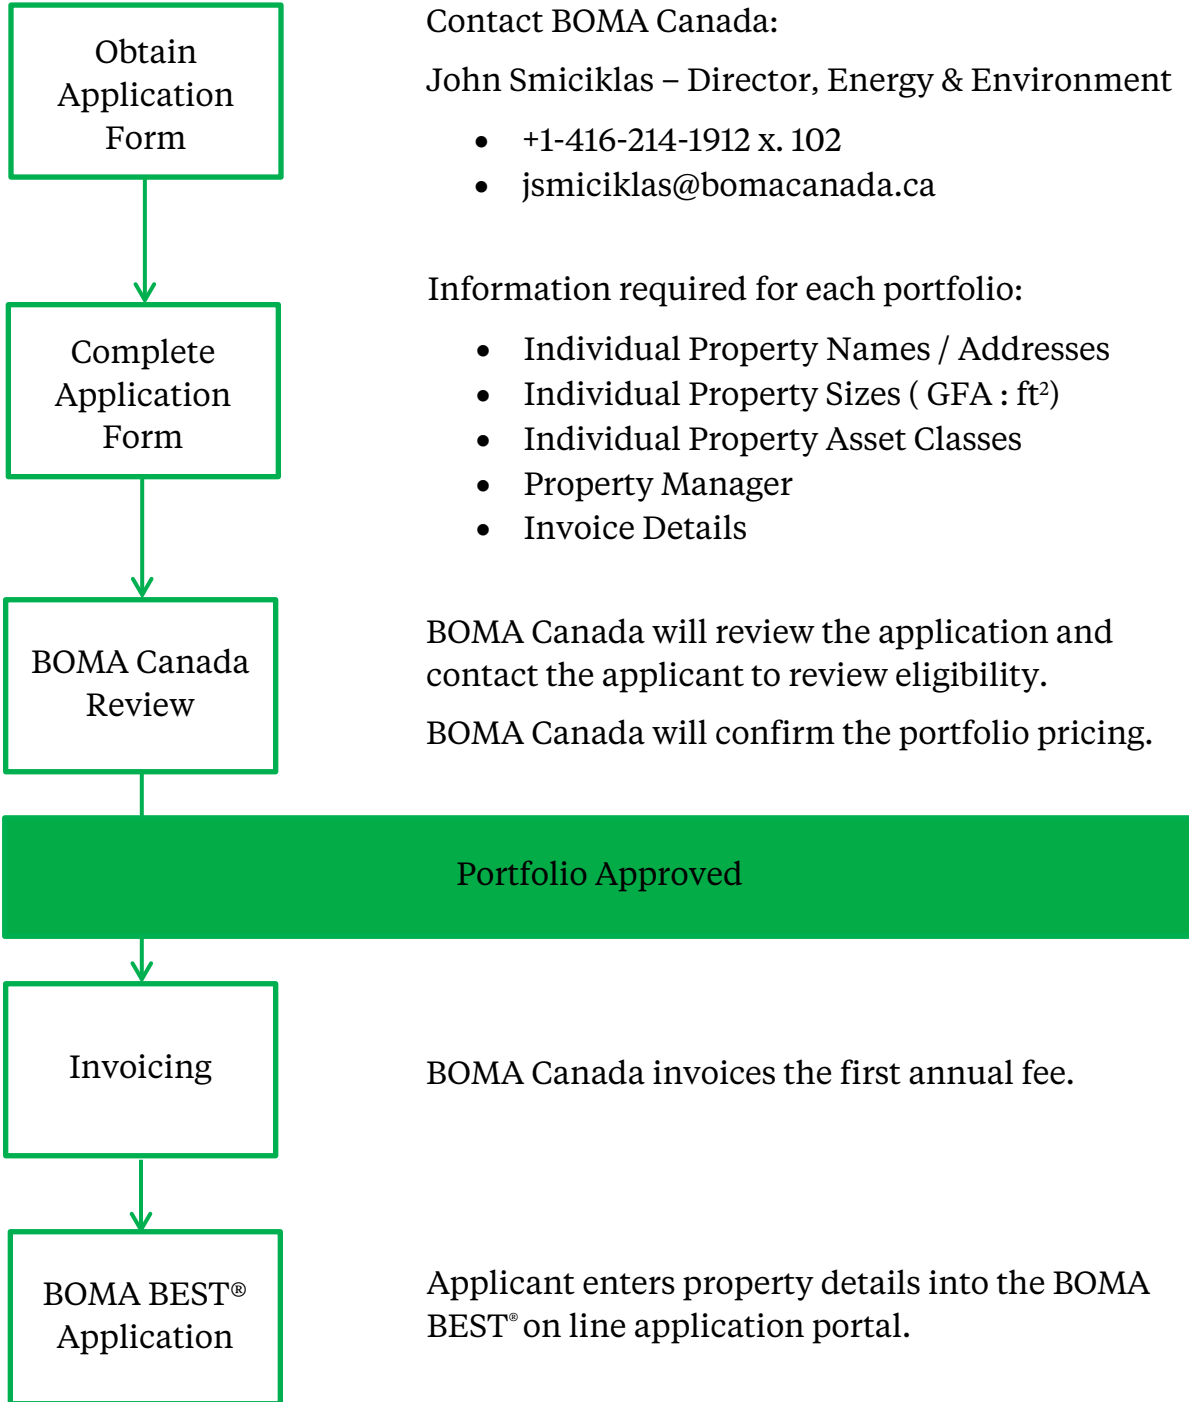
Obtain Application Form

Contact BOMA Canada:

John Smiciklas – Director, Energy & Environment

- +1-416-214-1912 x. 102
- jsmiciklas@bomacanada.ca

Complete Application Form

Information required for each portfolio:

- Individual Property Names / Addresses
- Individual Property Sizes ( GFA : ft$^2$)
- Individual Property Asset Classes
- Property Manager
- Invoice Details

BOMA Canada Review

BOMA Canada will review the application and contact the applicant to review eligibility.

BOMA Canada will confirm the portfolio pricing.

Portfolio Approved

Invoicing

BOMA Canada invoices the first annual fee.

BOMA BEST® Application

Applicant enters property details into the BOMA BEST® on line application portal.